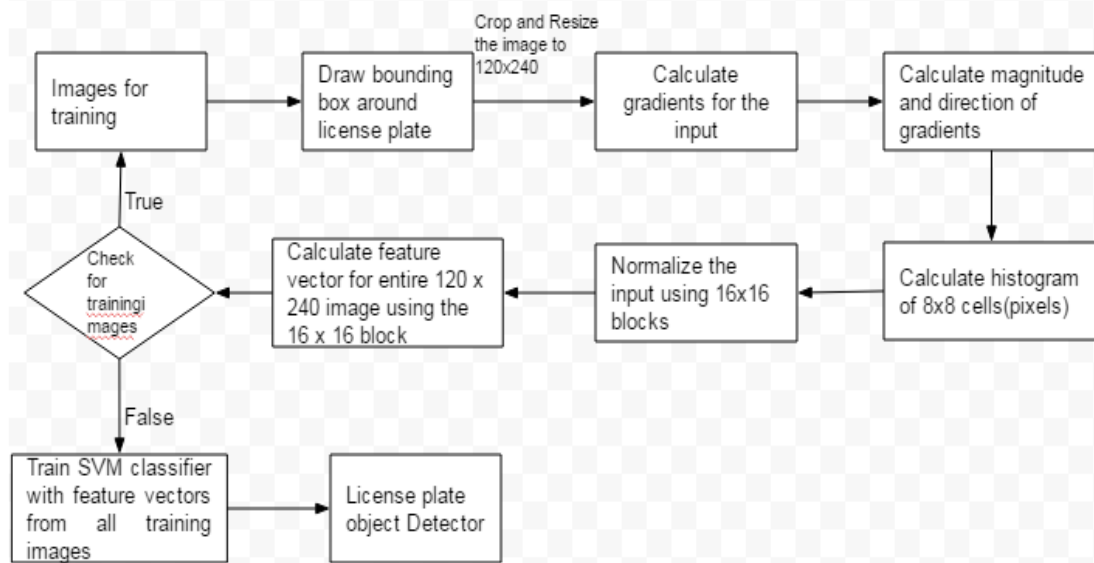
Images for training

Draw bounding box around license plate

Crop and Resize the image to 120x240

Calculate gradients for the input

Calculate magnitude and direction of gradients

Calculate histogram of 8x8 cells(pixels)

Normalize the input using 16x16 blocks

Calculate feature vector for entire 120 x 240 image using the 16 x 16 block

Check for trainingi mages

True

False

Train SVM classifier with feature vectors from all training images

License plate object Detector